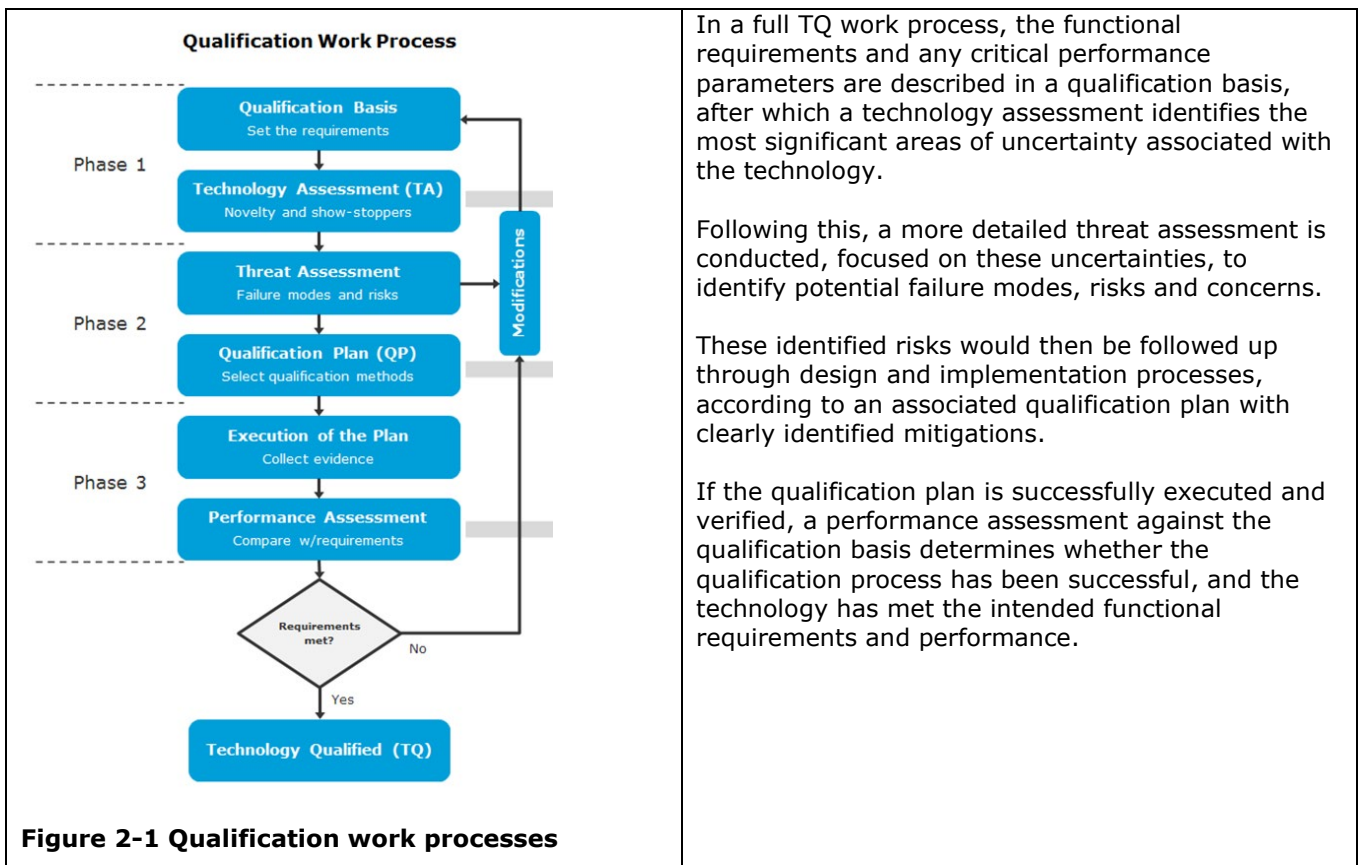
Qualification Work Process

Qualification Basis
Set the requirements

Phase 1

Technology Assessment (TA)
Novelty and show-stoppers

Threat Assessment
Failure modes and risks

Phase 2

Qualification Plan (QP)
Select qualification methods

Modifications

Execution of the Plan
Collect evidence

Phase 3

Performance Assessment
Compare w/requirements

Requirements met?

No

Yes

Technology Qualified (TQ)

Figure 2-1 Qualification work processes

In a full TQ work process, the functional requirements and any critical performance parameters are described in a qualification basis, after which a technology assessment identifies the most significant areas of uncertainty associated with the technology.

Following this, a more detailed threat assessment is conducted, focused on these uncertainties, to identify potential failure modes, risks and concerns.

These identified risks would then be followed up through design and implementation processes, according to an associated qualification plan with clearly identified mitigations.

If the qualification plan is successfully executed and verified, a performance assessment against the qualification basis determines whether the qualification process has been successful, and the technology has met the intended functional requirements and performance.